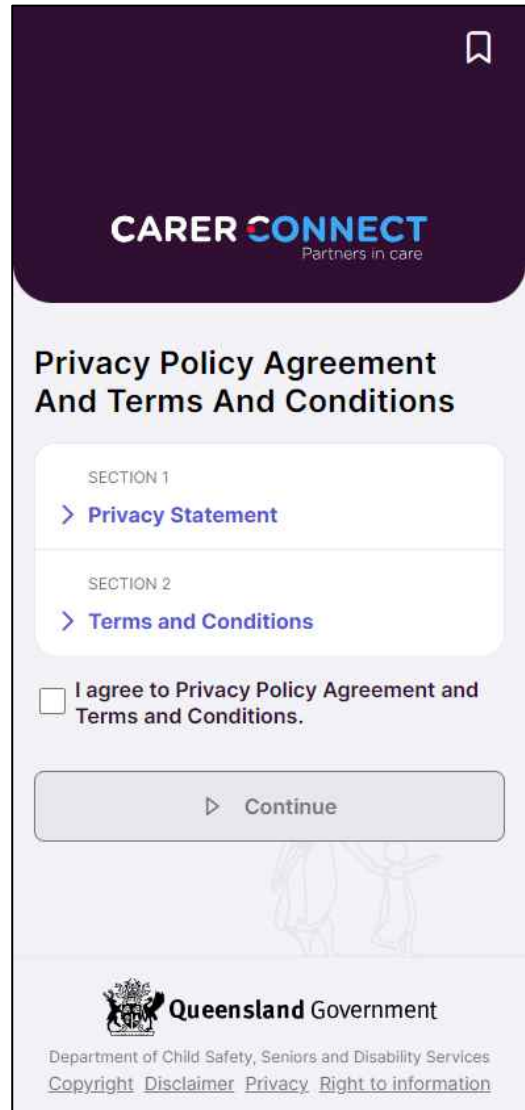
CARER CONNECT
Partners in care

Privacy Policy Agreement And Terms And Conditions

SECTION 1
Privacy Statement

SECTION 2
Terms and Conditions

I agree to Privacy Policy Agreement and Terms and Conditions.

Continue

Queensland Government

Department of Child Safety, Seniors and Disability Services
Copyright Disclaimer Privacy Right to information